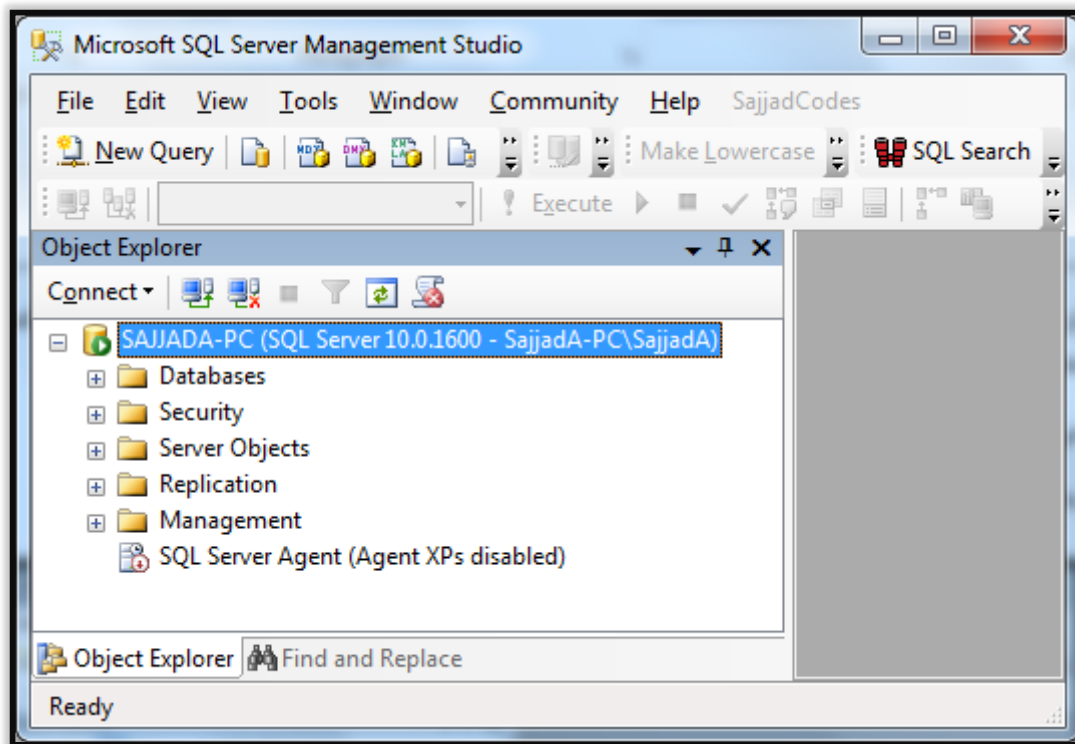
Microsoft SQL Server Management Studio

File Edit View Tools Window Community Help SajjadCodes

New Query

Make Lowercase

SQL Search

Execute

Object Explorer

Connect

SAJJADA-PC (SQL Server 10.0.1600 - SajjadA-PC\SajjadA)

Databases

Security

Server Objects

Replication

Management

SQL Server Agent (Agent XPs disabled)

Object Explorer

Find and Replace

Ready